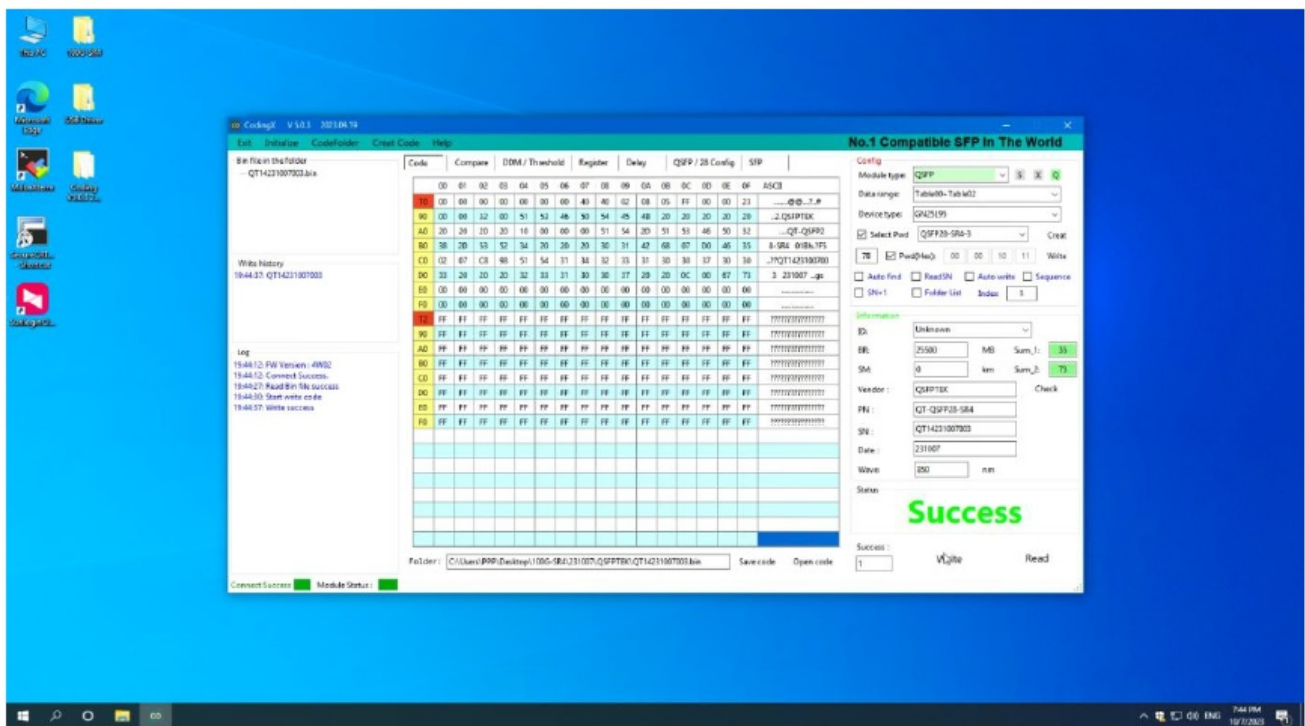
This PC

Microsoft Edge

Coding

CodingX V 5.0.3 2023.04.19

Exit Initialize CodeFolder Creat Code Help

No.1 Compatible SFP In The World

Bin file in the folder
QT14231007003.bin

Code Compare DDM / Threshold Register Delay QSFP / 28 Config SFP

| | 00 | 01 | 02 | 03 | 04 | 05 | 06 | 07 | 08 | 09 | 0A | 0B | 0C | 0D | 0E | 0F | ASCII |
|---|---|---|---|---|---|---|---|---|---|---|---|---|---|---|---|---|---|
| T0 | 00 | 00 | 00 | 00 | 00 | 00 | 00 | 40 | 40 | 02 | 08 | 05 | FF | 00 | 00 | 23 | ....@@...?..# |
| 90 | 00 | 00 | 32 | 00 | 51 | 53 | 46 | 50 | 54 | 45 | 4B | 20 | 20 | 20 | 20 | 20 | ..2.QSFPTEK |
| A0 | 20 | 20 | 20 | 20 | 10 | 00 | 00 | 00 | 51 | 54 | 2D | 51 | 53 | 46 | 50 | 32 | ....QT-QSFP2 |
| B0 | 38 | 2D | 53 | 52 | 34 | 20 | 20 | 20 | 30 | 31 | 42 | 68 | 07 | D0 | 46 | 35 | 8-SR4 01Bh.?F5 |
| C0 | 02 | 07 | C8 | 98 | 51 | 54 | 31 | 34 | 32 | 33 | 31 | 30 | 30 | 37 | 30 | 30 | ..??QT14231007003 |
| D0 | 33 | 20 | 20 | 20 | 32 | 33 | 31 | 30 | 30 | 37 | 20 | 20 | 0C | 00 | 67 | 73 | 3 231007 ..gs |
| E0 | 00 | 00 | 00 | 00 | 00 | 00 | 00 | 00 | 00 | 00 | 00 | 00 | 00 | 00 | 00 | 00 | ................ |
| F0 | 00 | 00 | 00 | 00 | 00 | 00 | 00 | 00 | 00 | 00 | 00 | 00 | 00 | 00 | 00 | 00 | ................ |
| T2 | FF | FF | FF | FF | FF | FF | FF | FF | FF | FF | FF | FF | FF | FF | FF | FF | ???????????????? |
| 90 | FF | FF | FF | FF | FF | FF | FF | FF | FF | FF | FF | FF | FF | FF | FF | FF | ???????????????? |
| A0 | FF | FF | FF | FF | FF | FF | FF | FF | FF | FF | FF | FF | FF | FF | FF | FF | ???????????????? |
| B0 | FF | FF | FF | FF | FF | FF | FF | FF | FF | FF | FF | FF | FF | FF | FF | FF | ???????????????? |
| C0 | FF | FF | FF | FF | FF | FF | FF | FF | FF | FF | FF | FF | FF | FF | FF | FF | ???????????????? |
| D0 | FF | FF | FF | FF | FF | FF | FF | FF | FF | FF | FF | FF | FF | FF | FF | FF | ???????????????? |
| E0 | FF | FF | FF | FF | FF | FF | FF | FF | FF | FF | FF | FF | FF | FF | FF | FF | ???????????????? |
| F0 | FF | FF | FF | FF | FF | FF | FF | FF | FF | FF | FF | FF | FF | FF | FF | FF | ???????????????? |

Write history
19:44:37: QT14231007003

Log
19:44:12: FW Version : 4W02
19:44:12: Connect Success.
19:44:27: Read Bin file success
19:44:30: Start write code
19:44:37: Write success

Folder: C:\Users\PPP\Desktop\100G-SR4\231007\QSFPTEK\QT14231007003.bin Save code Open code

Connect Success Module Status :

Config
Module type: QSFP S X Q
Data range: Table00~Table02
Device type: GN25195
Select Pwd QSFP28-SR4-3 Creat
78 Pwd(Hex): 00 00 10 11 Write
Auto find ReadSN Auto write Sequence
SN+1 Folder List Index 1

Information
ID: Unknown
BR: 25500 MB Sum_1: 35
SM: 0 km Sum_2: 73
Vendor: QSFPTEK Check
PN: QT-QSFP28-SR4
SN: QT14231007003
Date: 231007
Wave: 850 nm

Status
Success

Success:
1
Write Read

ENG 7:44 PM 10/7/2023